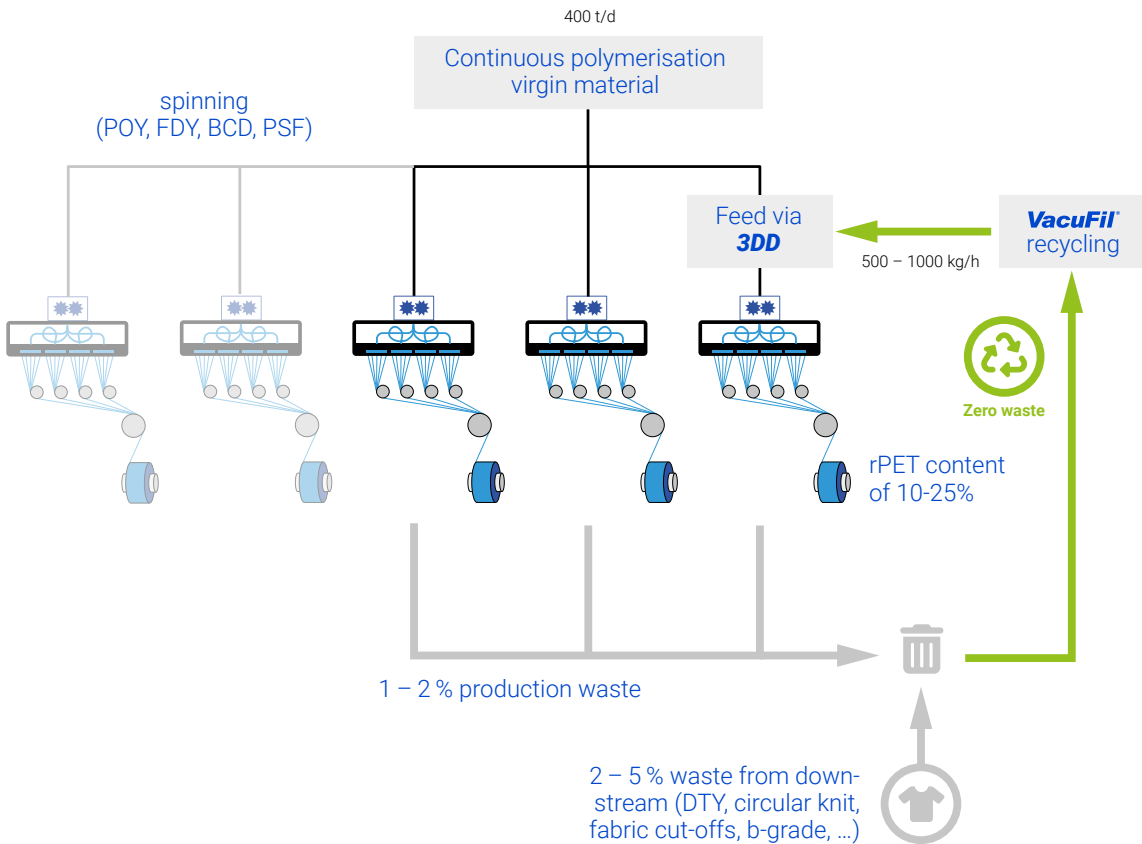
400 t/d

Continuous polymerisation virgin material

spinning (POY, FDY, BCD, PSF)

Feed via 3DD

VacuFil® recycling

500 – 1000 kg/h

Zero waste

rPET content of 10-25%

1 – 2 % production waste

2 – 5 % waste from downstream (DTY, circular knit, fabric cut-offs, b-grade, …)